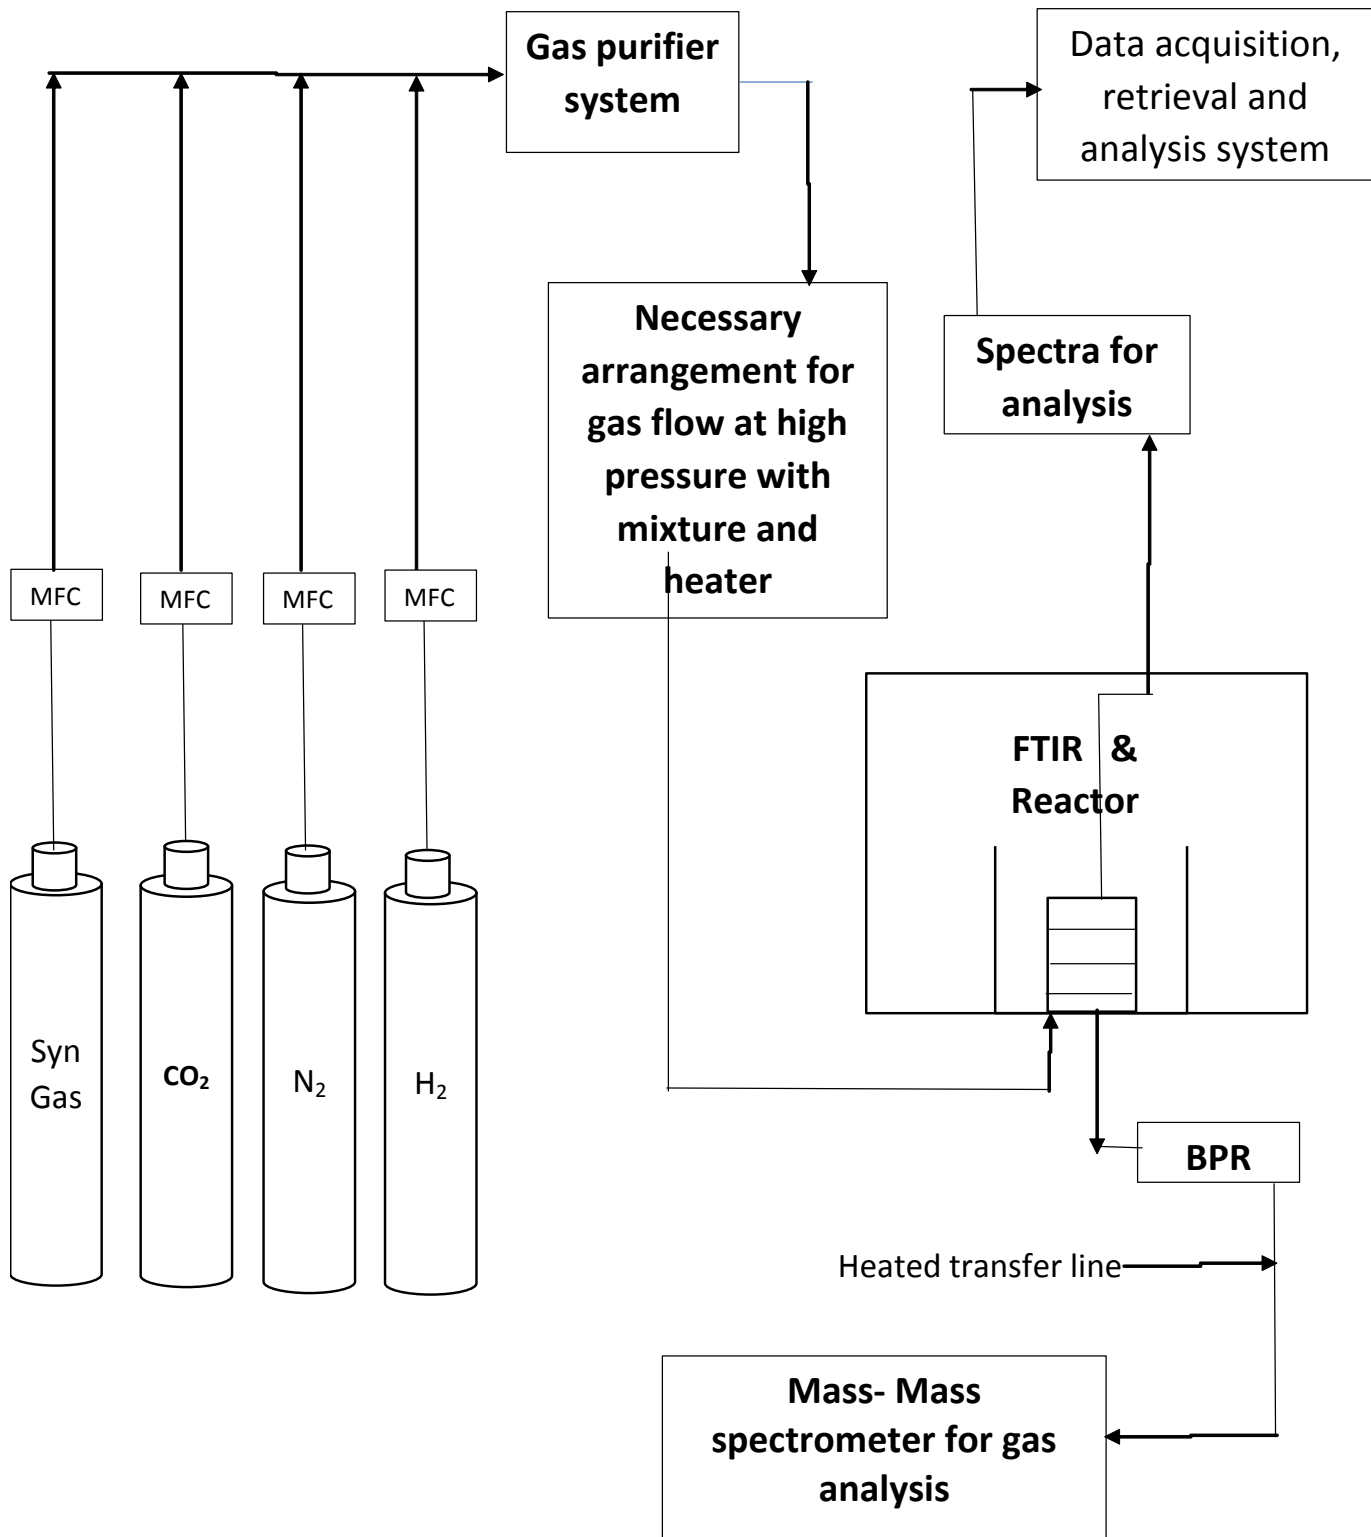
Gas purifier system

Data acquisition, retrieval and analysis system

Necessary arrangement for gas flow at high pressure with mixture and heater

Spectra for analysis

MFC

MFC

MFC

MFC

FTIR & Reactor

Syn Gas

$CO_2$

$N_2$

$H_2$

BPR

Heated transfer line

Mass- Mass spectrometer for gas analysis